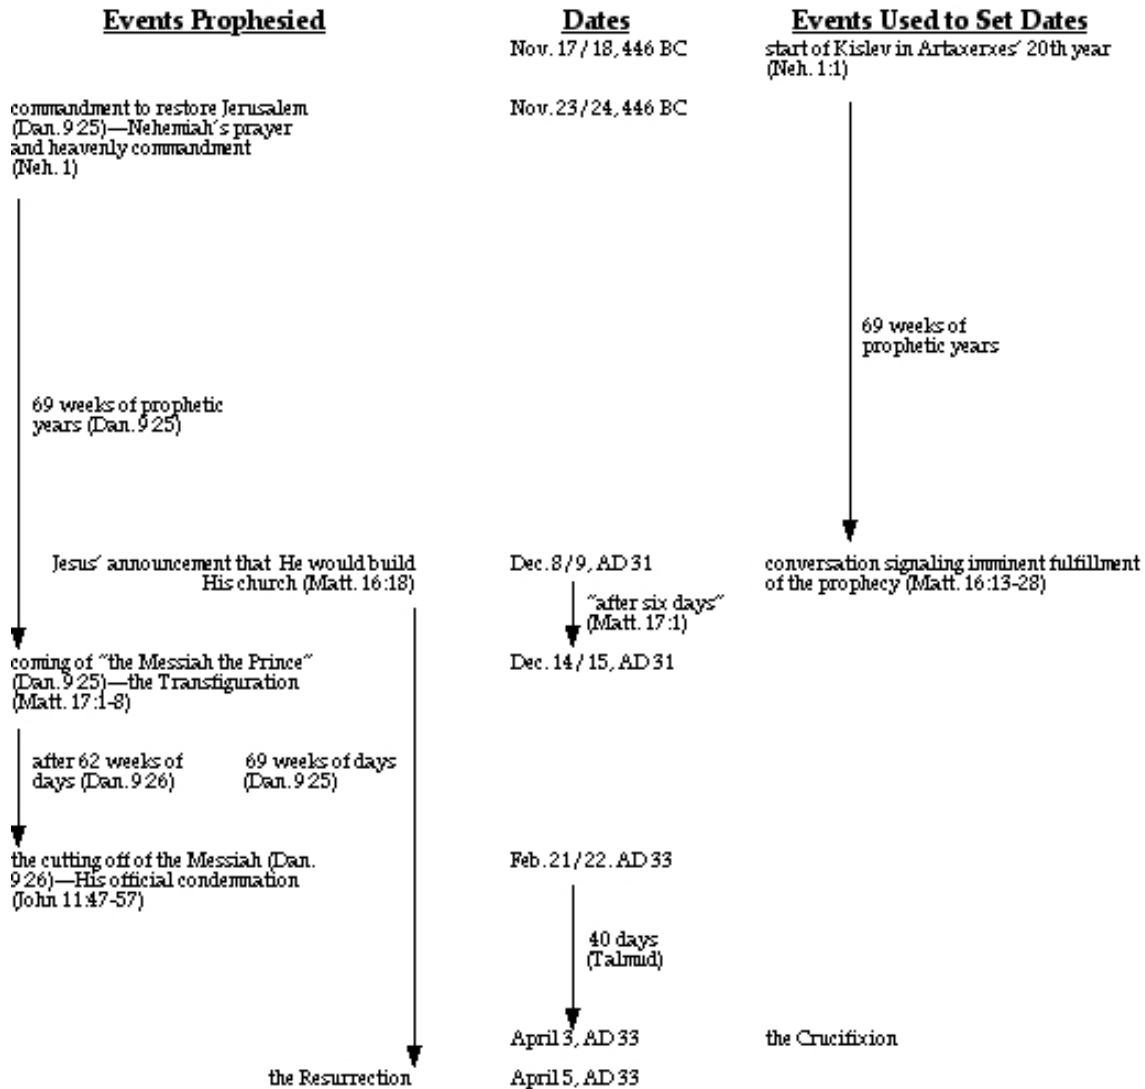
**Events Prophesied**

**Dates**

**Events Used to Set Dates**

Nov. 17/18, 446 BC

start of Kislev in Artaxerxes' 20th year (Neh. 1:1)

commandment to restore Jerusalem (Dan. 9:25)—Nehemiah's prayer and heavenly commandment (Neh. 1)

Nov. 23/24, 446 BC

69 weeks of prophetic years

69 weeks of prophetic years (Dan. 9:25)

Jesus' announcement that He would build His church (Matt. 16:18)

Dec. 8/9, AD 31

conversation signaling imminent fulfillment of the prophecy (Matt. 16:13-28)

"after six days" (Matt. 17:1)

coming of "the Messiah the Prince" (Dan. 9:25)—the Transfiguration (Matt. 17:1-8)

Dec. 14/15, AD 31

after 62 weeks of days (Dan. 9:26)

69 weeks of days (Dan. 9:25)

the cutting off of the Messiah (Dan. 9:26)—His official condemnation (John 11:47-57)

Feb. 21/22. AD 33

40 days (Talmud)

April 3, AD 33

the Crucifixion

the Resurrection

April 5, AD 33